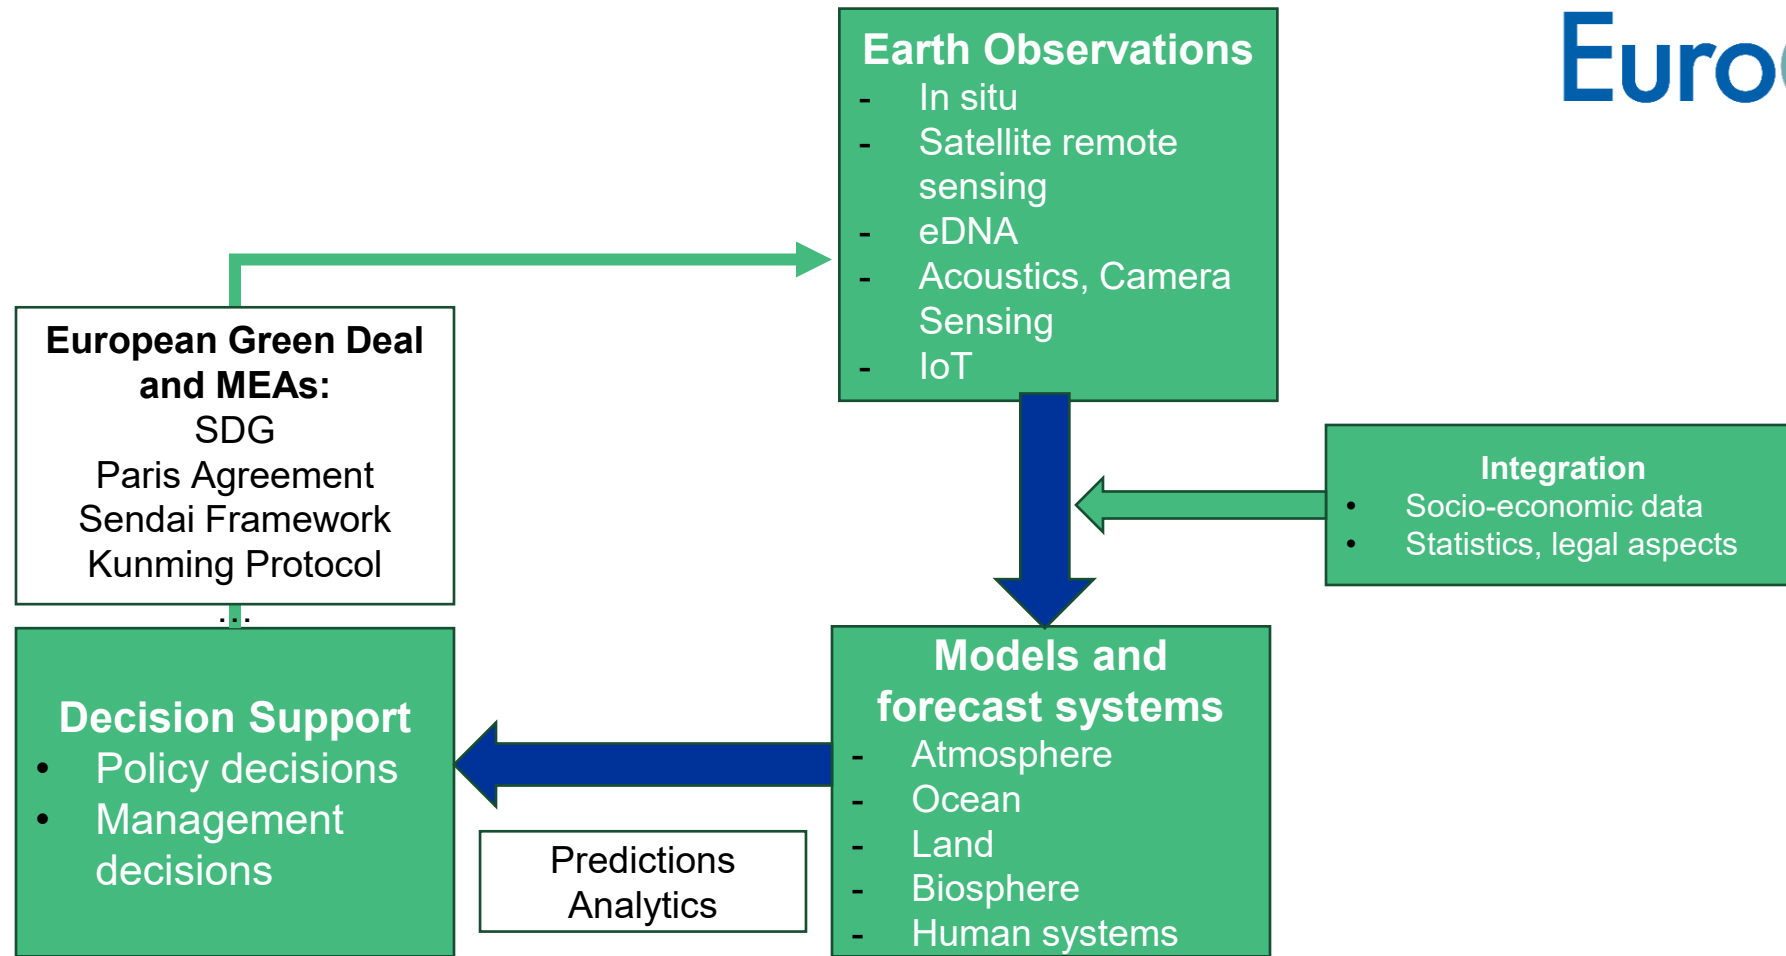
Euro

Earth Observations
- In situ
- Satellite remote sensing
- eDNA
- Acoustics, Camera Sensing
- IoT

European Green Deal and MEAs:
SDG
Paris Agreement
Sendai Framework
Kunming Protocol
...

Integration
• Socio-economic data
• Statistics, legal aspects

Decision Support
• Policy decisions
• Management decisions

Predictions
Analytics

Models and forecast systems
- Atmosphere
- Ocean
- Land
- Biosphere
- Human systems